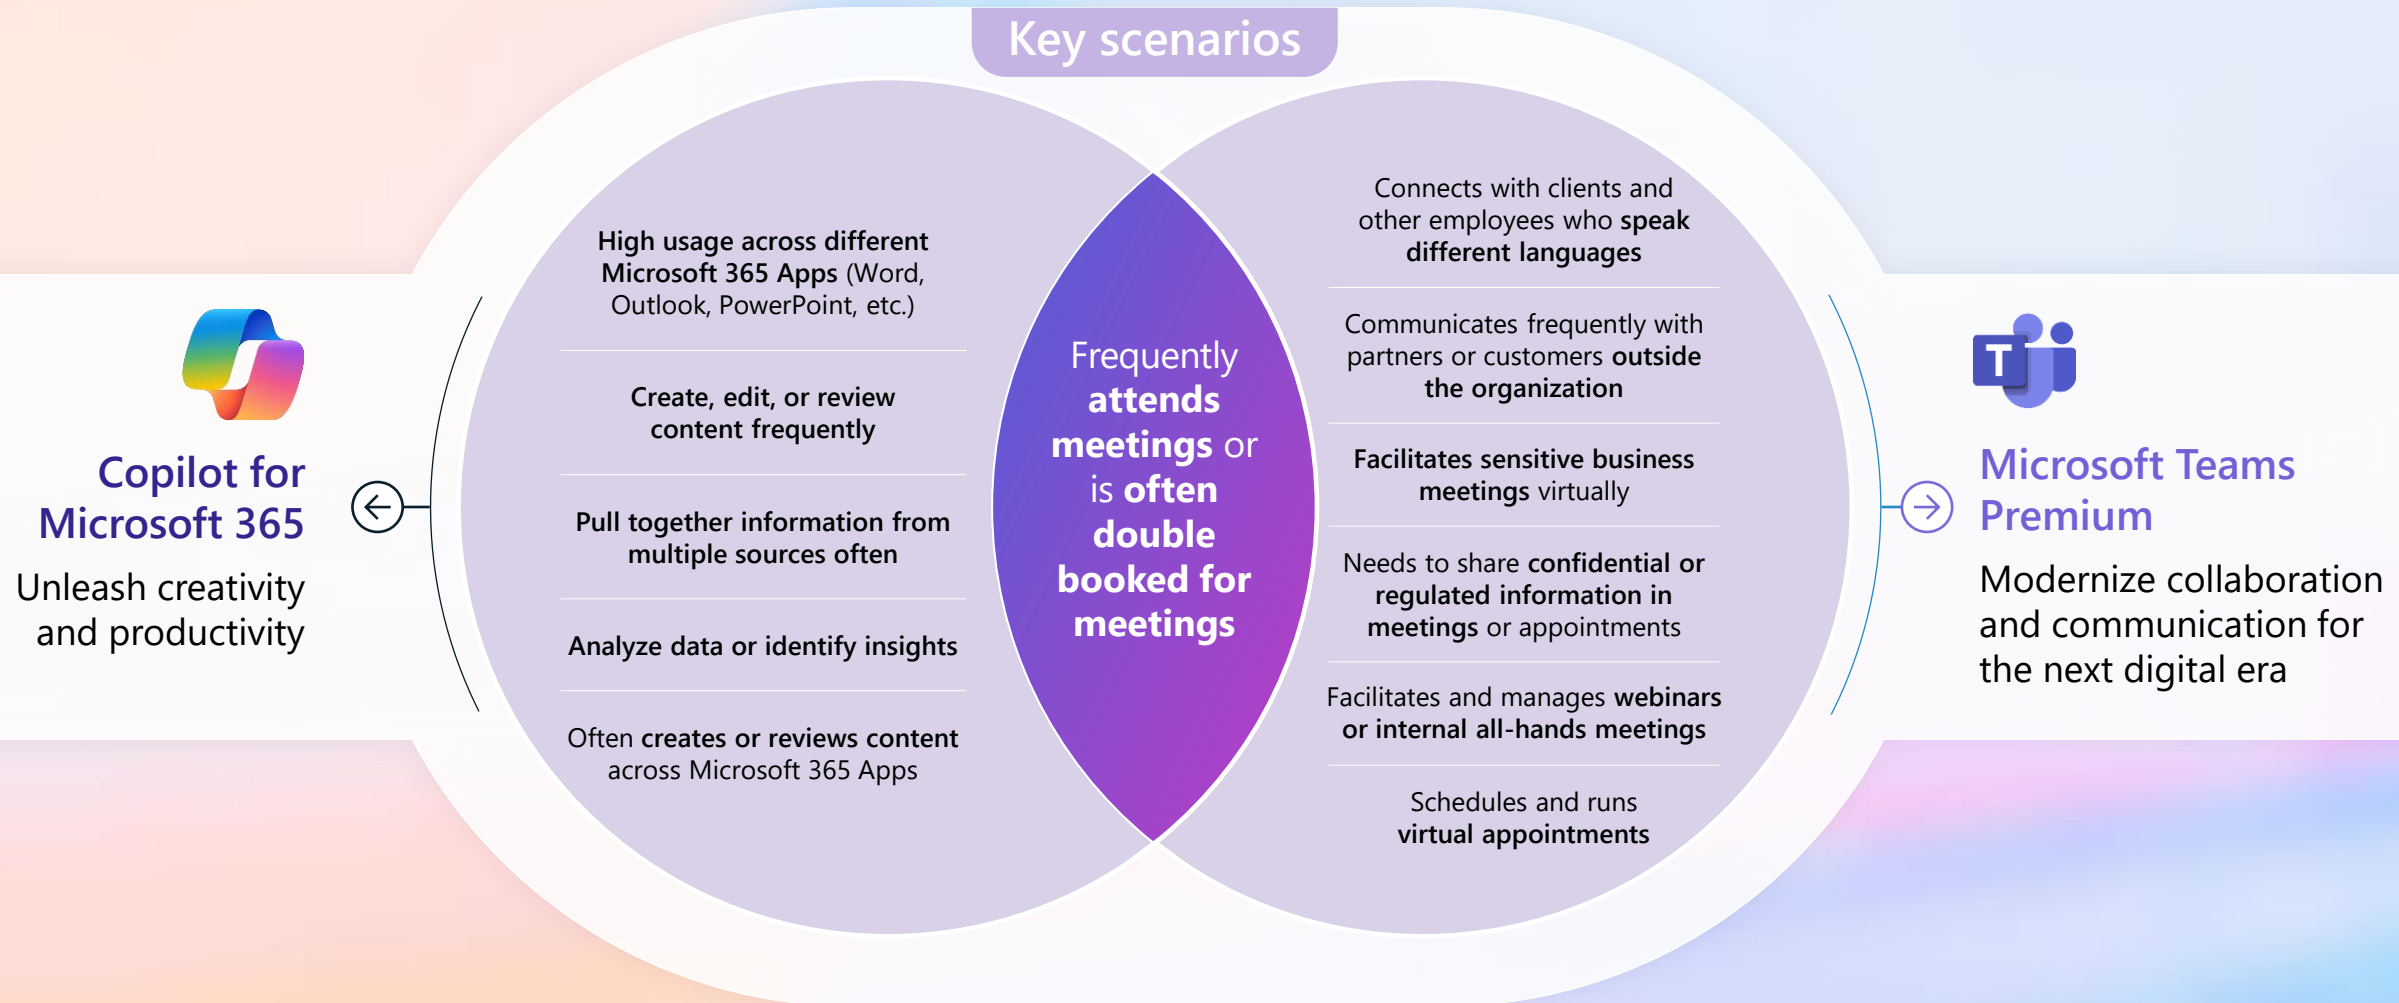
Key scenarios

Copilot for Microsoft 365

Unleash creativity and productivity

High usage across different Microsoft 365 Apps (Word, Outlook, PowerPoint, etc.)

Create, edit, or review content frequently

Pull together information from multiple sources often

Analyze data or identify insights

Often creates or reviews content across Microsoft 365 Apps

Frequently attends meetings or is often double booked for meetings

Connects with clients and other employees who speak different languages

Communicates frequently with partners or customers outside the organization

Facilitates sensitive business meetings virtually

Needs to share confidential or regulated information in meetings or appointments

Facilitates and manages webinars or internal all-hands meetings

Schedules and runs virtual appointments

Microsoft Teams Premium

Modernize collaboration and communication for the next digital era